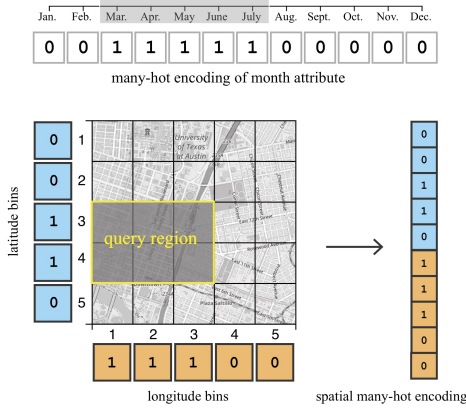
Jan. Feb. Mar. Apr. May June July Aug. Sept. Oct. Nov. Dec.

| 0 | 0 | 1 | 1 | 1 | 1 | 1 | 0 | 0 | 0 | 0 | 0 |
|---|---|---|---|---|---|---|---|---|---|---|---|

many-hot encoding of month attribute

latitude bins

0 1
0 2
1 3
1 4
0 5

University of Texas at Austin

East 11th Street

query region

1 2 3 4 5

| 1 | 1 | 1 | 0 | 0 |
|---|---|---|---|---|

longitude bins

0
0
1
1
0
1
1
1
0
0

spatial many-hot encoding